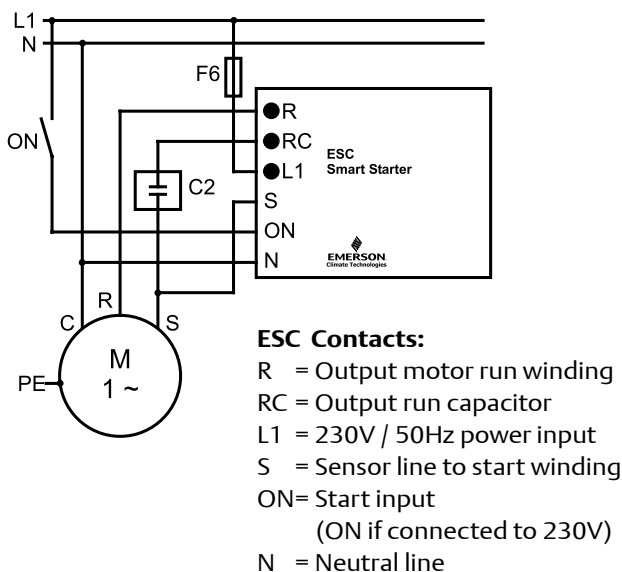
L1
N
F6
ON
R
RC
L1
ESC
Smart Starter
C2
S
ON
N
EMERSON
Climate Technologies
C
R
S
M
1 ~
PE

ESC Contacts:
R = Output motor run winding
RC = Output run capacitor
L1 = 230V / 50Hz power input
S = Sensor line to start winding
ON= Start input
(ON if connected to 230V)
N = Neutral line